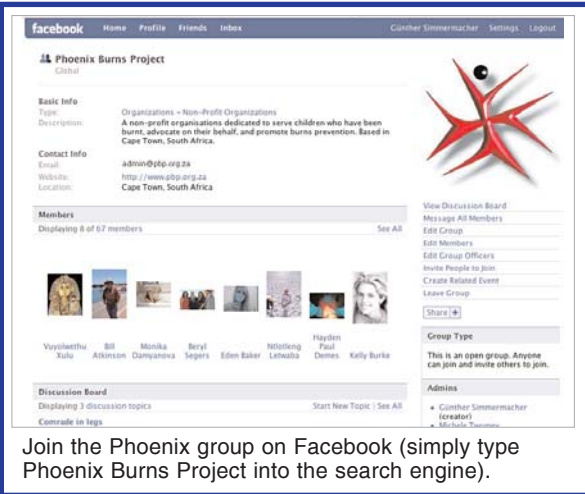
facebook Home Profile Friends Inbox

Günther Simmermacher Settings Logout

Phoenix Burns Project
Global

Basic Info
Type: Organizations - Non-Profit Organizations
Description: A non-profit organisations dedicated to serve children who have been burnt, advocate on their behalf, and promote burns prevention. Based in Cape Town, South Africa.

Contact Info
Email: admin@pbp.org.za
Website: http://www.pbp.org.za
Location: Cape Town, South Africa

Members
Displaying 8 of 67 members See All

Vuyolwethu Xulu
Bill Atkinson
Monika Damyanova
Beryl Segers
Eden Baker
Ntlotleng Letwaba
Hayden Paul Demes
Kelly Burke

Discussion Board
Displaying 3 discussion topics Start New Topic | See All
Comrade in legs

View Discussion Board
Message All Members
Edit Group
Edit Members
Edit Group Officers
Invite People to Join
Create Related Event
Leave Group
Share +

Group Type
This is an open group. Anyone can join and invite others to join.

Admins
Günther Simmermacher (creator)
Michele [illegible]

Join the Phoenix group on Facebook (simply type Phoenix Burns Project into the search engine).